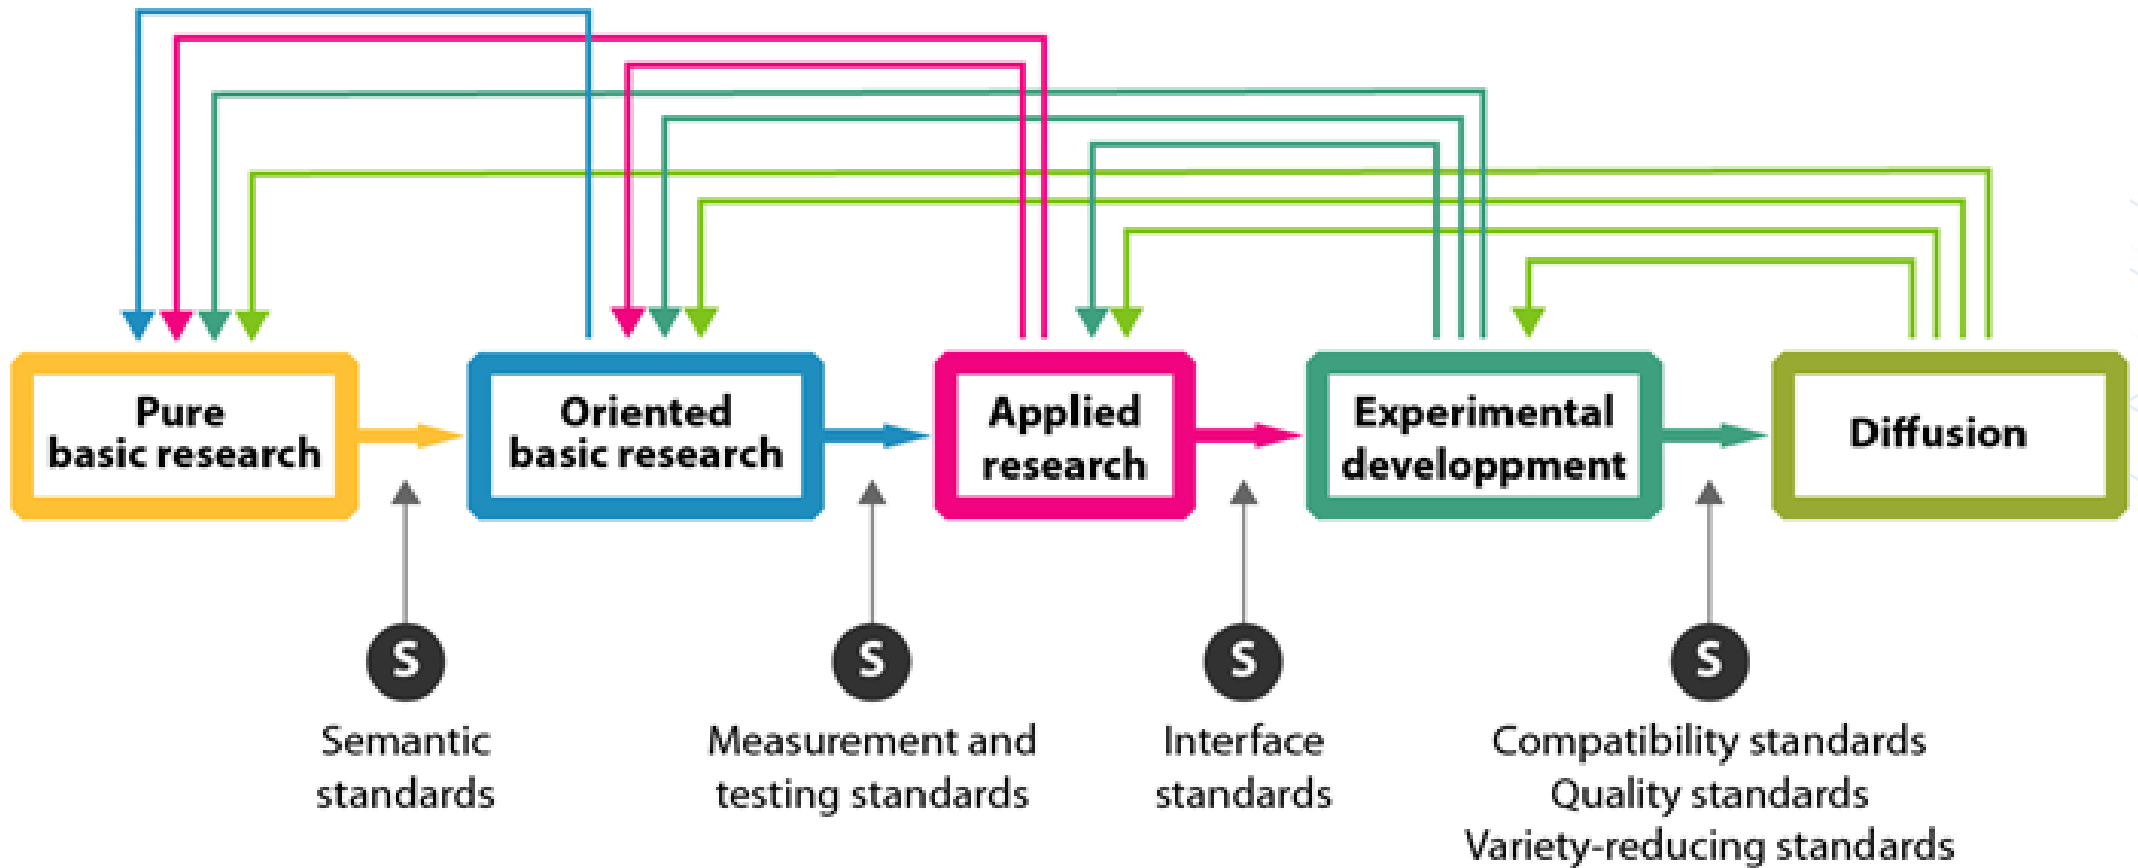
Pure basic research

Oriented basic research

Applied research

Experimental developpment

Diffusion

S

Semantic standards

S

Measurement and testing standards

S

Interface standards

S

Compatibility standards
Quality standards
Variety-reducing standards